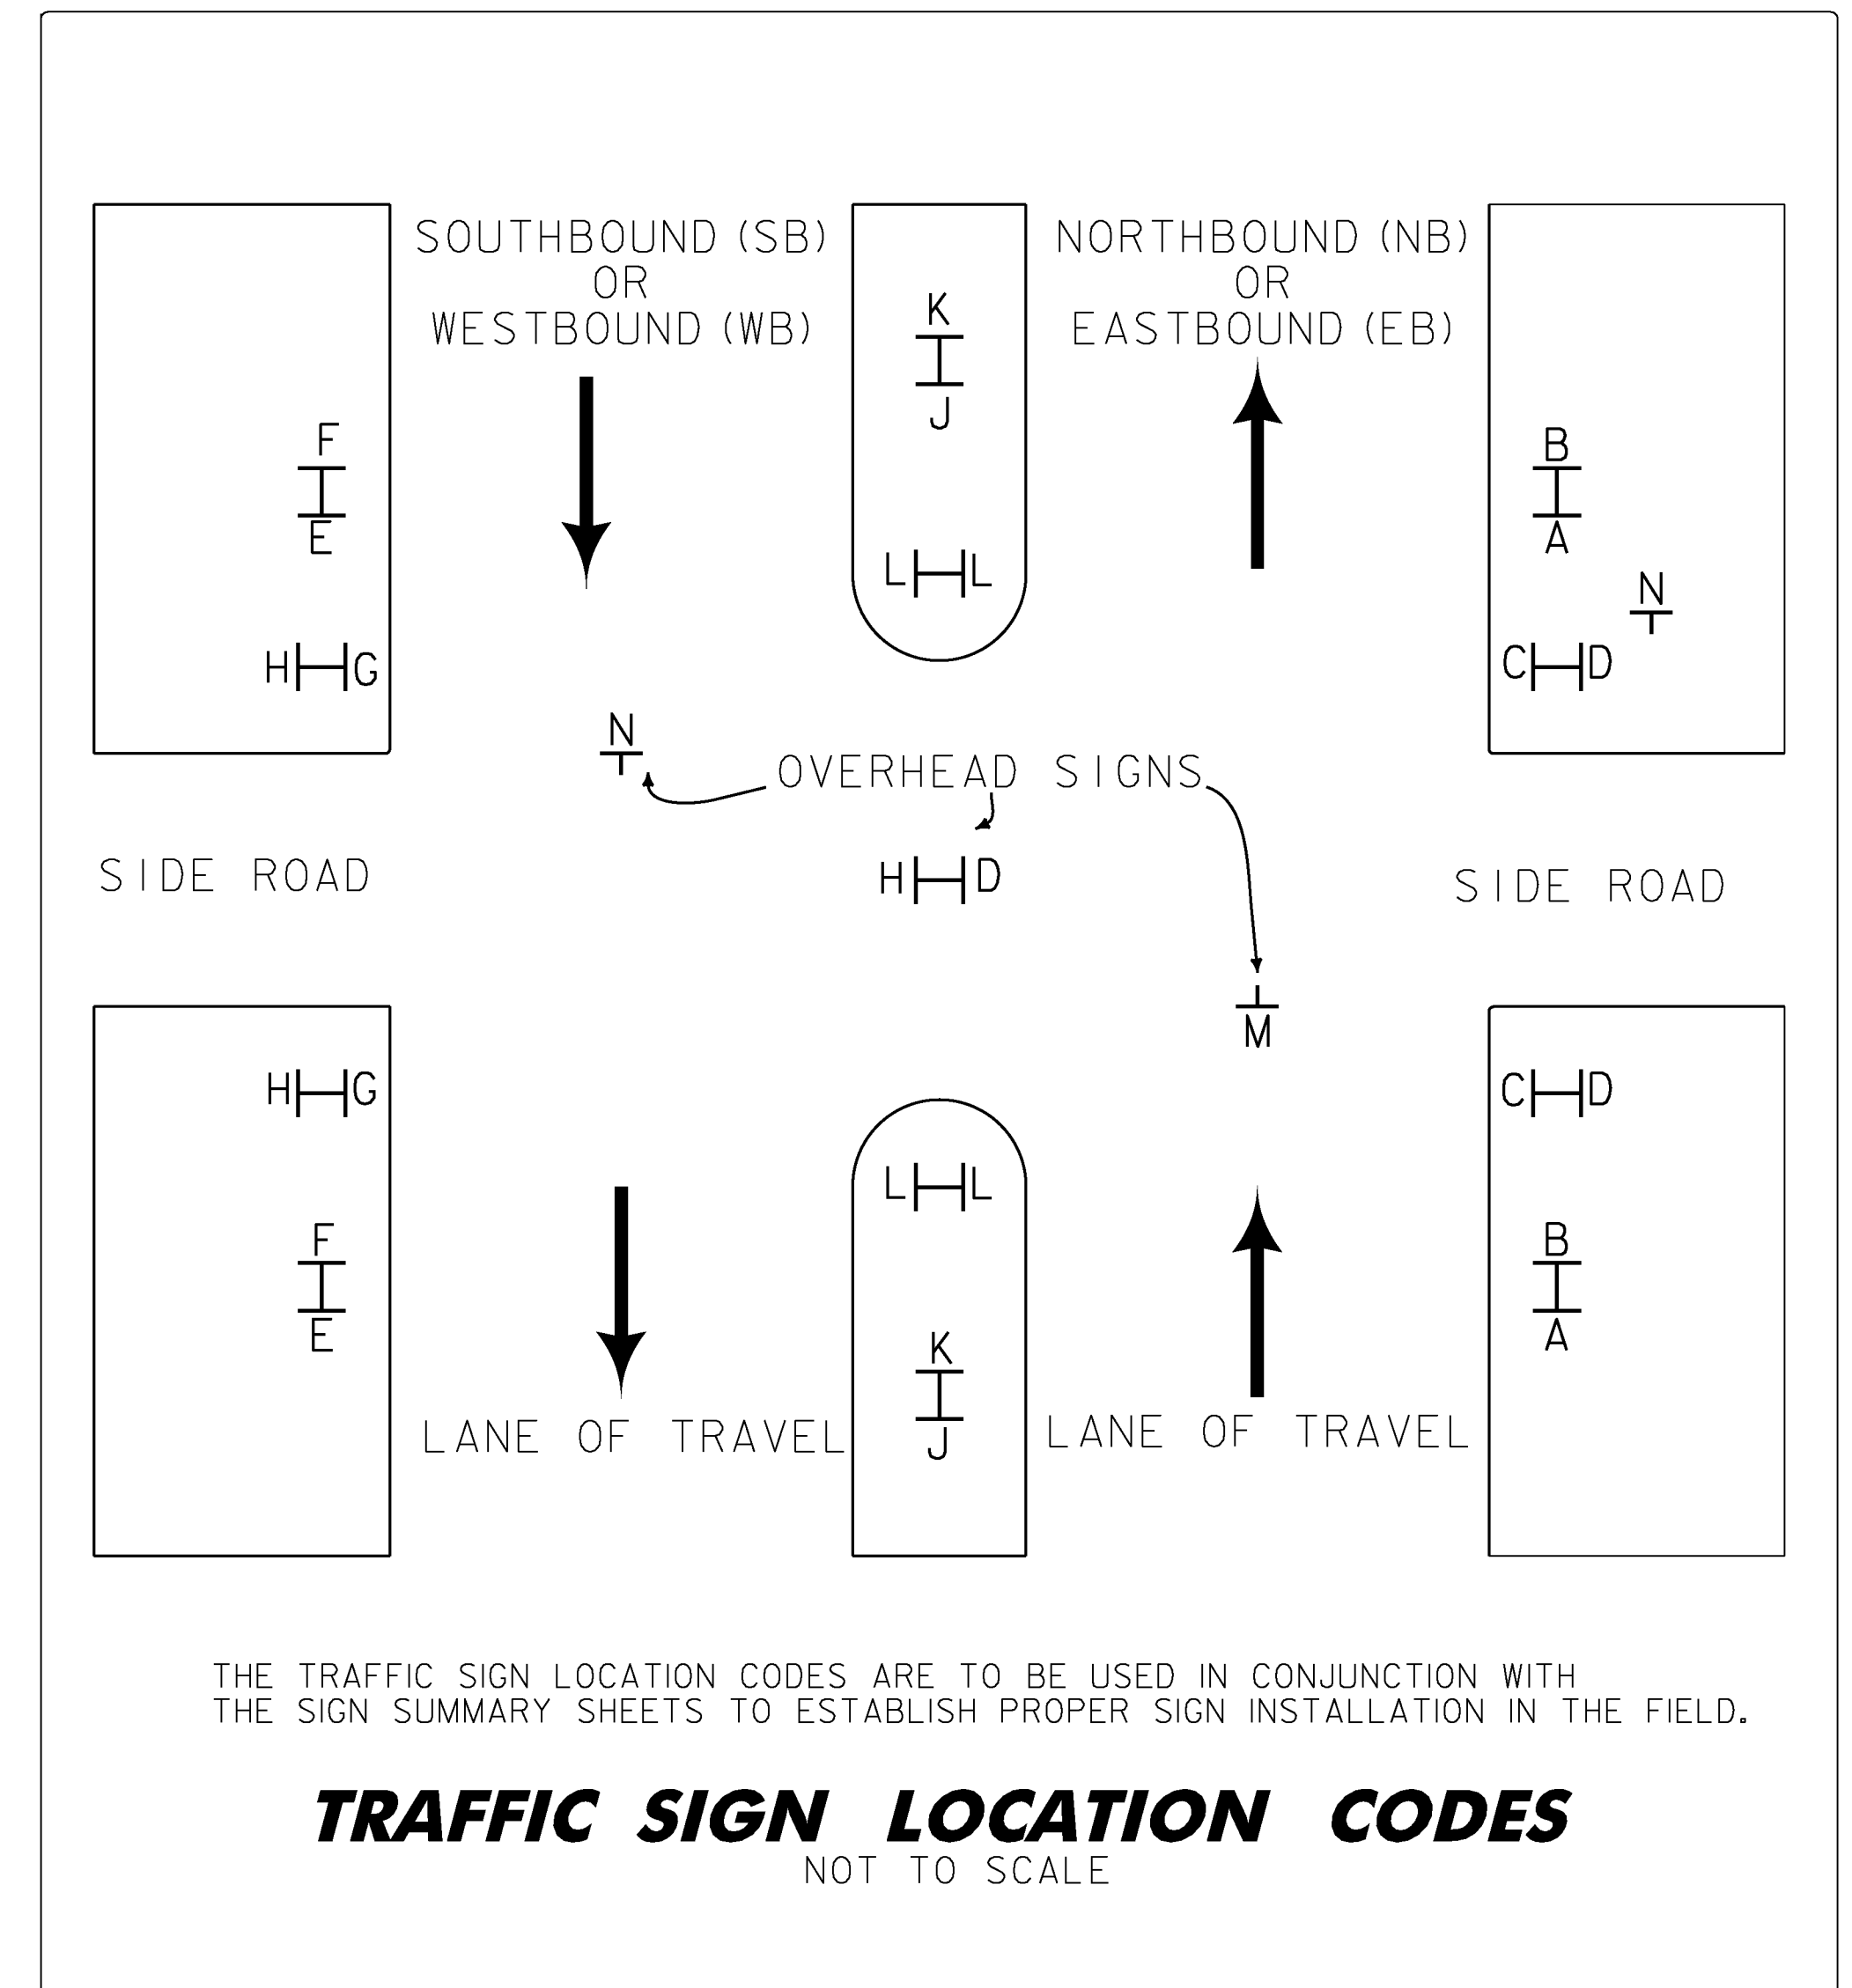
SOUTHBOUND (SB)
OR
WESTBOUND (WB)

K
J

NORTHBOUND (NB)
OR
EASTBOUND (EB)

F
E

L L

B
A

N

H G

C D

N

OVERHEAD SIGNS

SIDE ROAD

H D

SIDE ROAD

M

H G

C D

L L

F
E

B
A

K
J

LANE OF TRAVEL

LANE OF TRAVEL

THE TRAFFIC SIGN LOCATION CODES ARE TO BE USED IN CONJUNCTION WITH THE SIGN SUMMARY SHEETS TO ESTABLISH PROPER SIGN INSTALLATION IN THE FIELD.

TRAFFIC SIGN LOCATION CODES
NOT TO SCALE